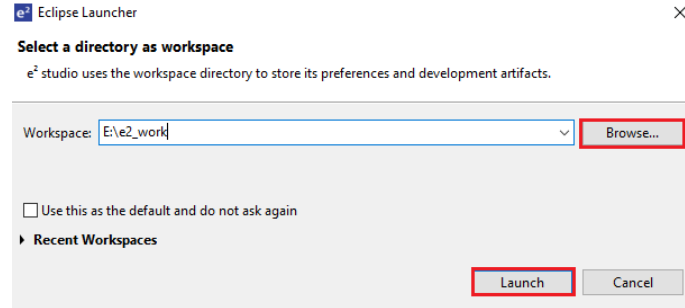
$e^2$ Eclipse Launcher

Select a directory as workspace

$e^2$ studio uses the workspace directory to store its preferences and development artifacts.

Workspace: E:\e2_work

Browse...

Use this as the default and do not ask again

Recent Workspaces

Launch

Cancel